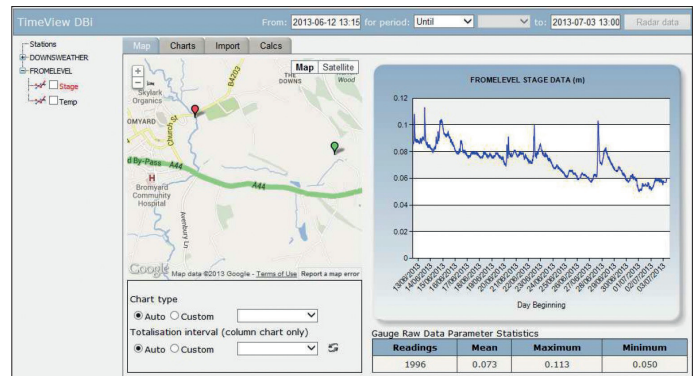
TimeView DBI

From: 2013-06-12 13:15 for period: Until to: 2013-07-03 13:00 Radar data

Stations
DOWNSWEATHER
FROMELEVEL
Stage
Temp

Map Charts Import Calcs

Map Satellite

B4203
THE DOWNS
Wood
Skylark Organics
OMYARD
Church St
d By-Pass
A44
H
Bromyard Community Hospital
A44
Avenbury Ln

Google Map data ©2013 Google - Terms of Use Report a map error

FROMELEVEL STAGE DATA (m)

0.12
0.1
0.08
0.06
0.04
0.02
0

13/06/2013 14/06/2013 15/06/2013 16/06/2013 17/06/2013 18/06/2013 19/06/2013 20/06/2013 21/06/2013 22/06/2013 23/06/2013 24/06/2013 25/06/2013 26/06/2013 27/06/2013 28/06/2013 29/06/2013 30/06/2013 01/07/2013 02/07/2013 03/07/2013

Day Beginning

Chart type
Auto Custom
Totalisation interval (column chart only)
Auto Custom

Gauge Raw Data Parameter Statistics

| Readings | Mean | Maximum | Minimum |
|---|---|---|---|
| 1996 | 0.073 | 0.113 | 0.050 |